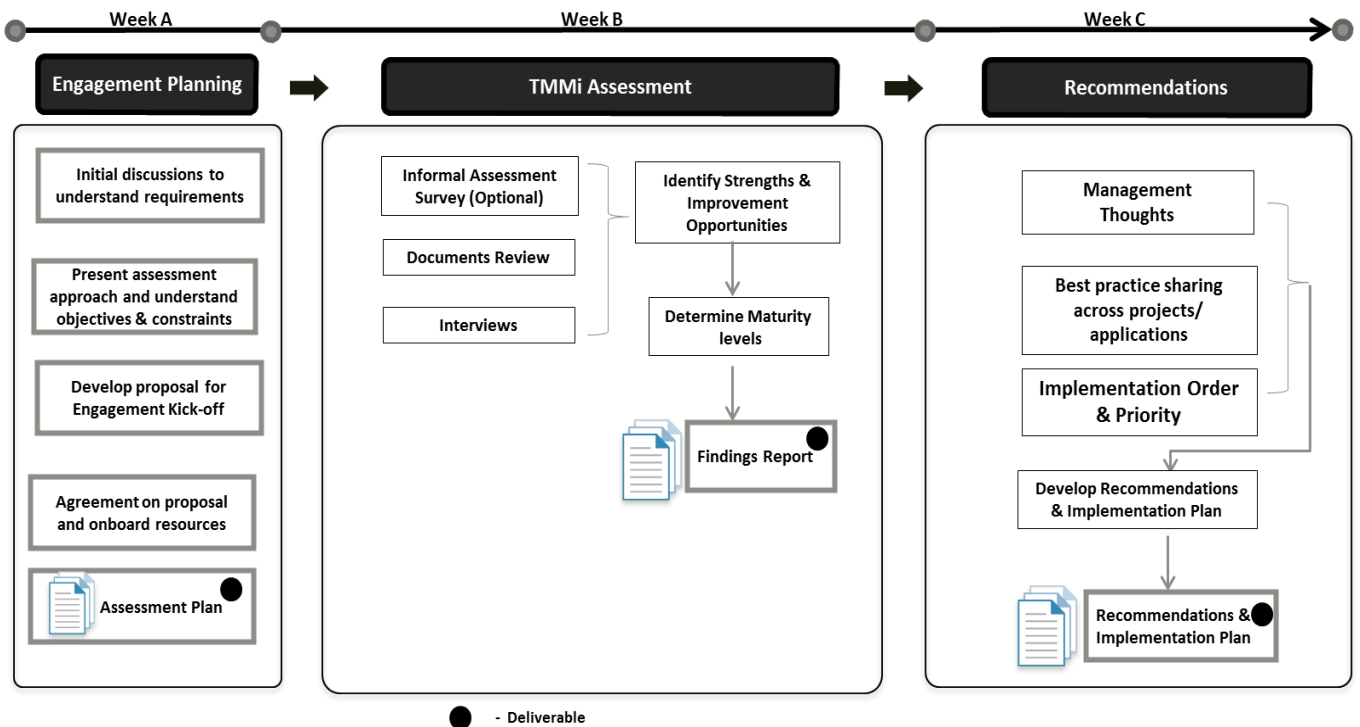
Week A

Week B

Week C

Engagement Planning

TMMi Assessment

Recommendations

Initial discussions to understand requirements

Present assessment approach and understand objectives & constraints

Develop proposal for Engagement Kick-off

Agreement on proposal and onboard resources

Assessment Plan

Informal Assessment Survey (Optional)

Documents Review

Interviews

Identify Strengths & Improvement Opportunities

Determine Maturity levels

Findings Report

Management Thoughts

Best practice sharing across projects/ applications

Implementation Order & Priority

Develop Recommendations & Implementation Plan

Recommendations & Implementation Plan

- Deliverable